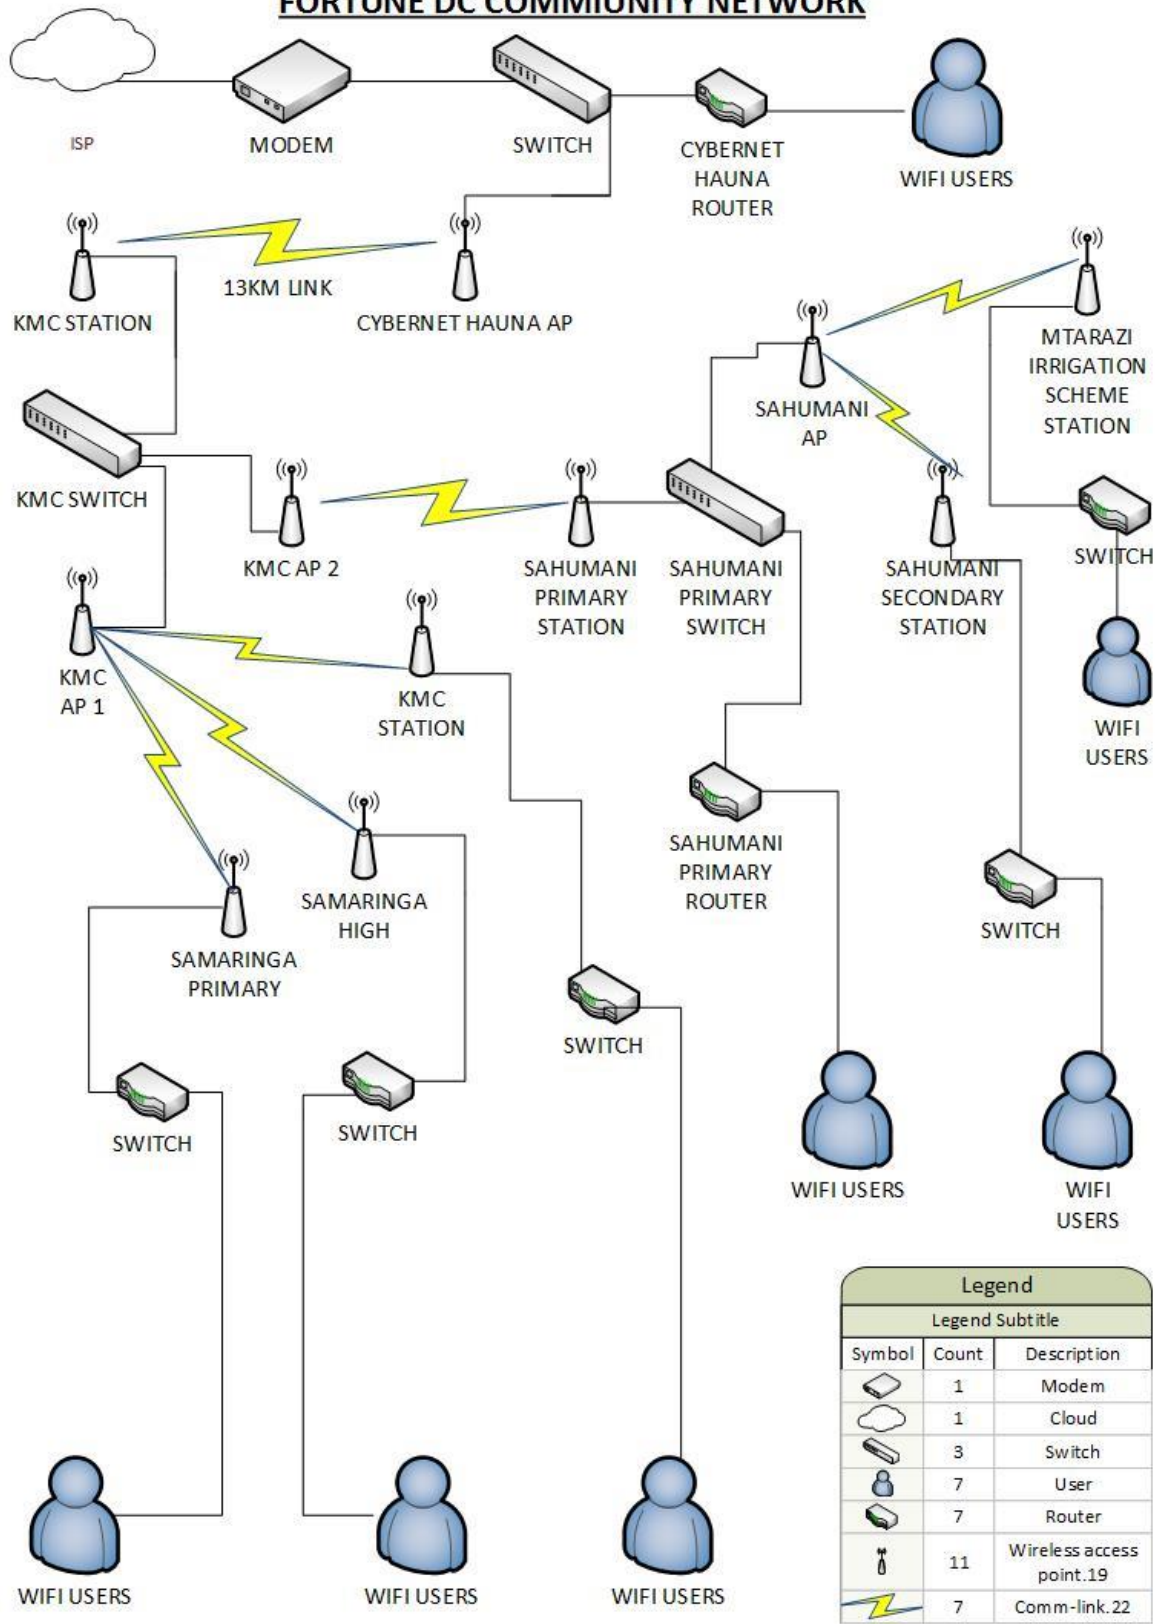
FORTUNE DC COMMUNITY NETWORK

ISP

MODEM

SWITCH

CYBERNET HAUNA ROUTER

WIFI USERS

KMC STATION

13KM LINK

CYBERNET HAUNA AP

MTARAZI IRRIGATION SCHEME STATION

SAHUMANI AP

KMC SWITCH

KMC AP 2

SAHUMANI PRIMARY STATION

SAHUMANI PRIMARY SWITCH

SAHUMANI SECONDARY STATION

SWITCH

KMC AP 1

KMC STATION

WIFI USERS

SAHUMANI PRIMARY ROUTER

SAMARINGA HIGH

SAMARINGA PRIMARY

SWITCH

SWITCH

SWITCH

SWITCH

WIFI USERS

WIFI USERS

| Legend | | |
|---|---|---|
| Legend Subtitle | | |
| Symbol | Count | Description |
| | 1 | Modem |
| | 1 | Cloud |
| | 3 | Switch |
| | 7 | User |
| | 7 | Router |
| | 11 | Wireless access point.19 |
| | 7 | Comm-link.22 |

WIFI USERS

WIFI USERS

WIFI USERS